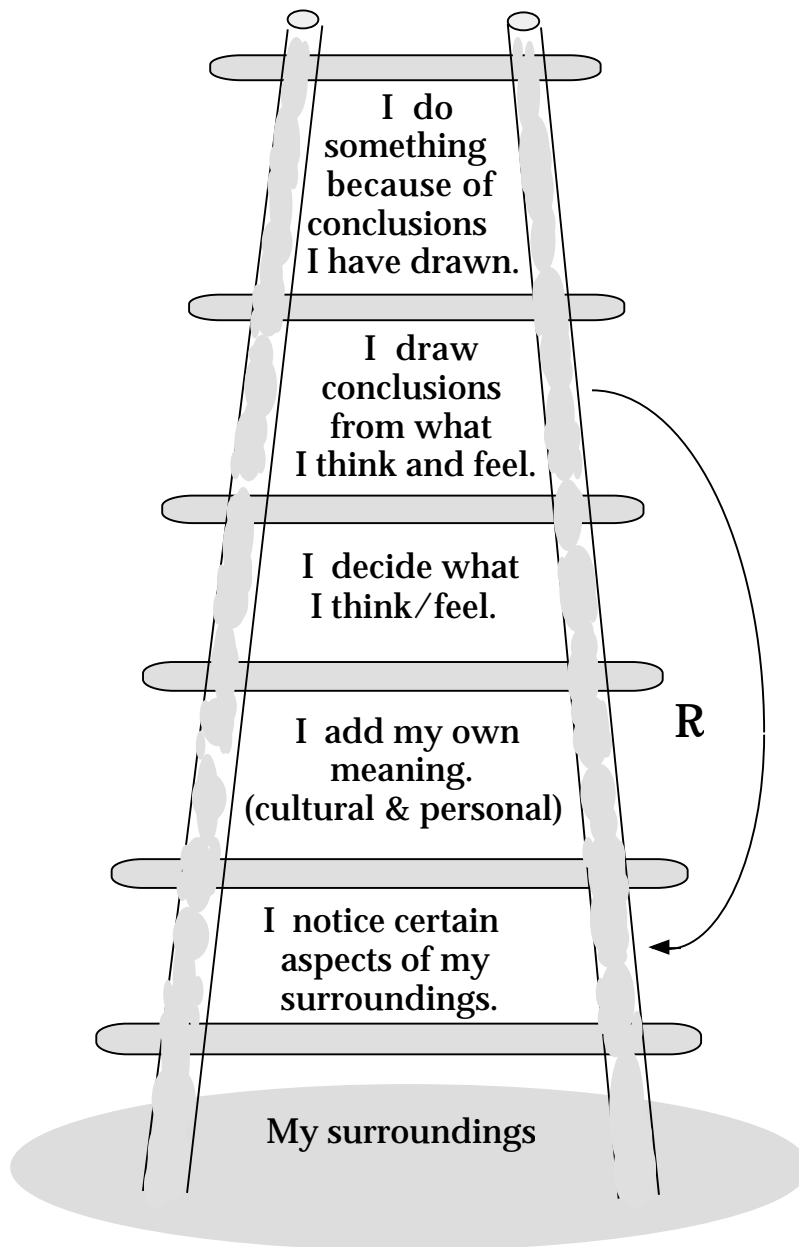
I do something because of conclusions I have drawn.

I draw conclusions from what I think and feel.

I decide what I think/feel.

I add my own meaning. (cultural & personal)

I notice certain aspects of my surroundings.

My surroundings

R